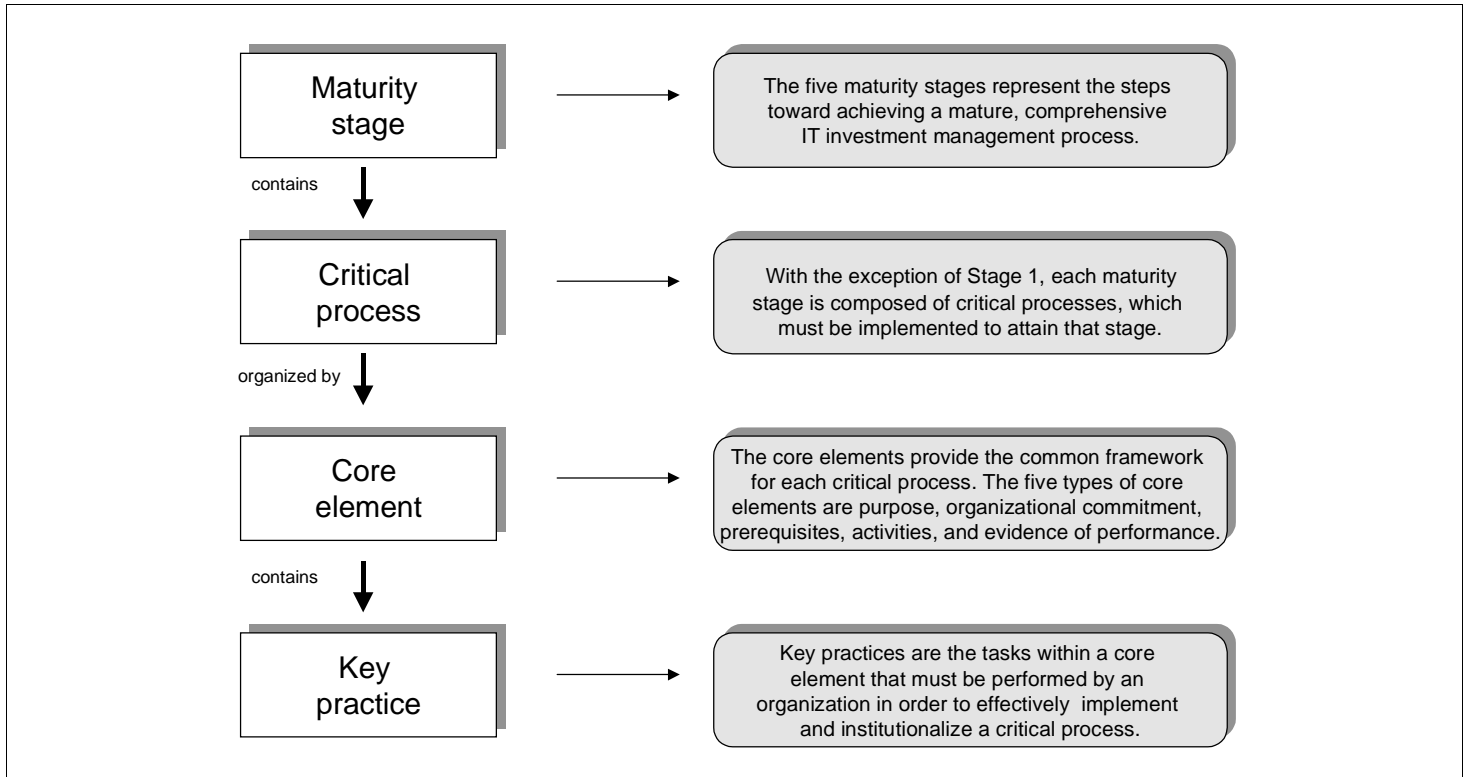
Maturity stage

The five maturity stages represent the steps toward achieving a mature, comprehensive IT investment management process.

contains

Critical process

With the exception of Stage 1, each maturity stage is composed of critical processes, which must be implemented to attain that stage.

organized by

Core element

The core elements provide the common framework for each critical process. The five types of core elements are purpose, organizational commitment, prerequisites, activities, and evidence of performance.

contains

Key practice

Key practices are the tasks within a core element that must be performed by an organization in order to effectively implement and institutionalize a critical process.